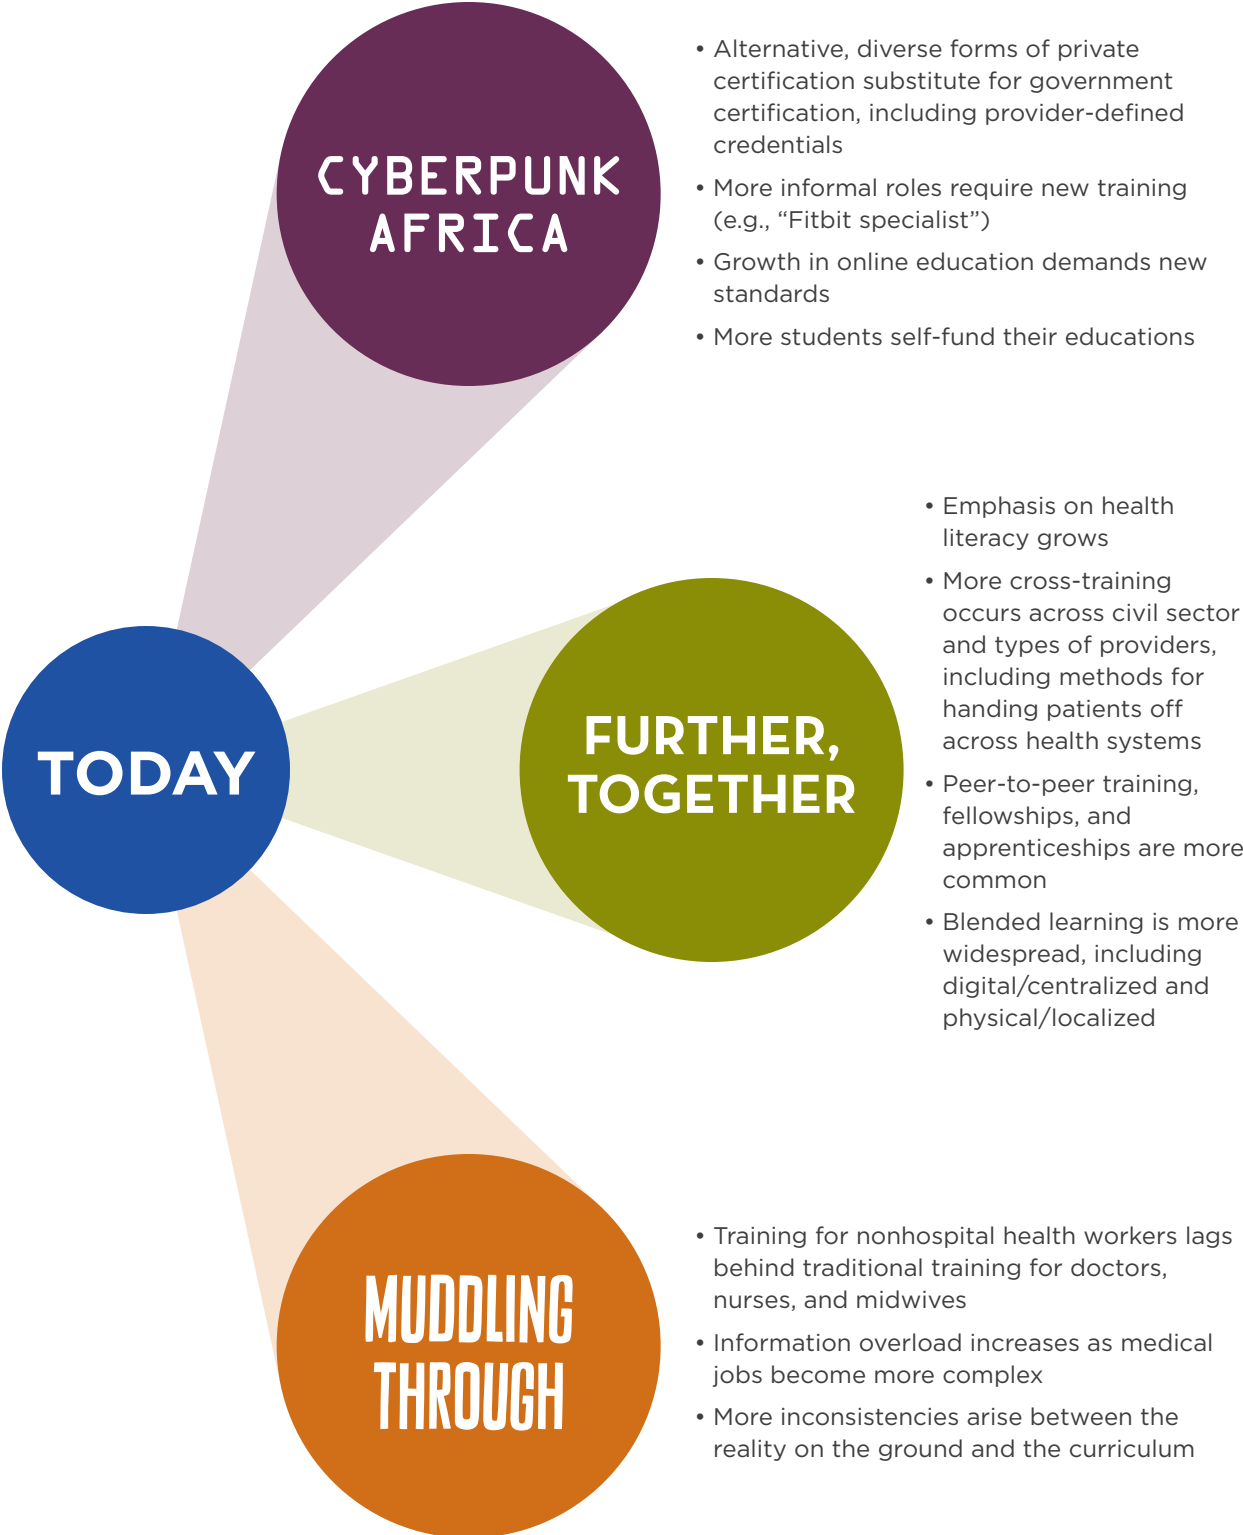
CYBERPUNK AFRICA

• Alternative, diverse forms of private certification substitute for government certification, including provider-defined credentials

• More informal roles require new training (e.g., “Fitbit specialist”)

• Growth in online education demands new standards

• More students self-fund their educations

TODAY

FURTHER, TOGETHER

• Emphasis on health literacy grows

• More cross-training occurs across civil sector and types of providers, including methods for handing patients off across health systems

• Peer-to-peer training, fellowships, and apprenticeships are more common

• Blended learning is more widespread, including digital/centralized and physical/localized

MUDDLING THROUGH

• Training for nonhospital health workers lags behind traditional training for doctors, nurses, and midwives

• Information overload increases as medical jobs become more complex

• More inconsistencies arise between the reality on the ground and the curriculum